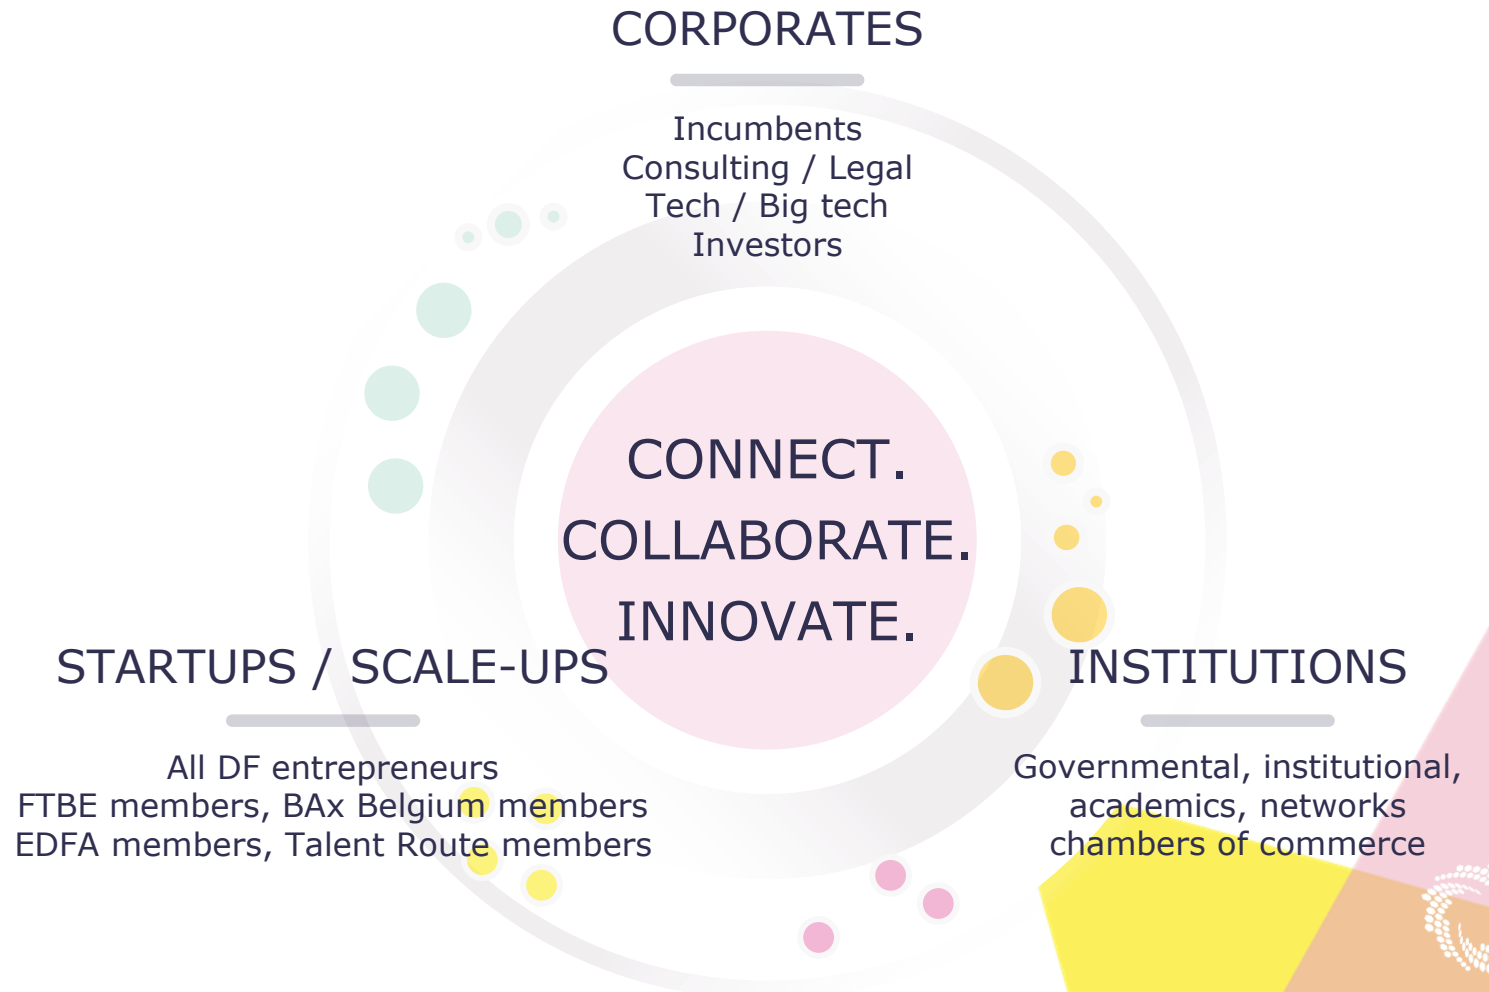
CORPORATES

Incumbents
Consulting / Legal
Tech / Big tech
Investors

CONNECT.
COLLABORATE.
INNOVATE.

STARTUPS / SCALE-UPS

All DF entrepreneurs
FTBE members, BAx Belgium members
EDFA members, Talent Route members

INSTITUTIONS

Governmental, institutional,
academics, networks
chambers of commerce